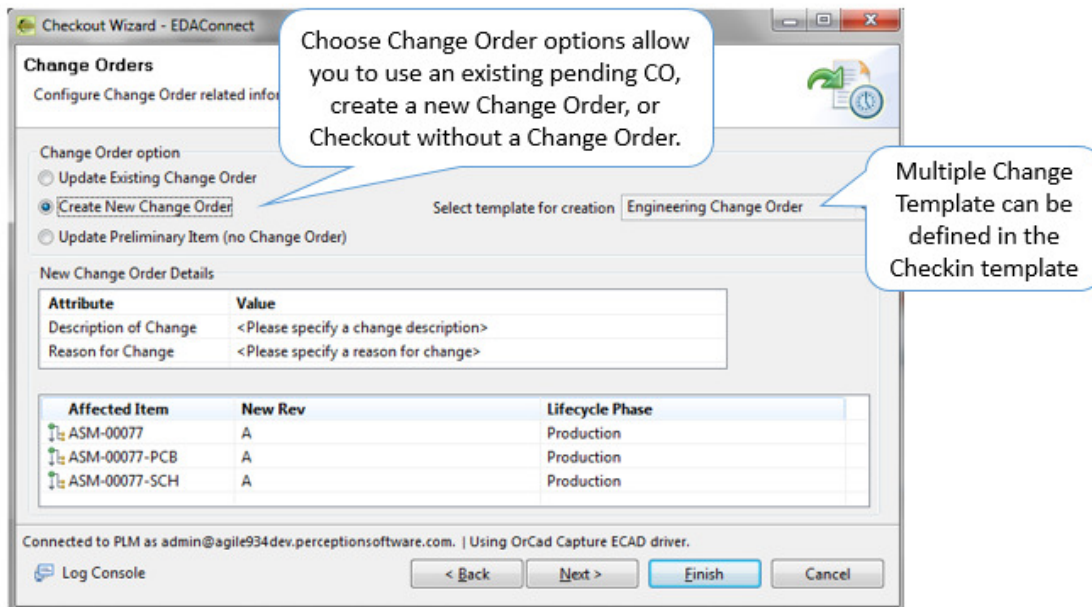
Checkout Wizard - EDAConnect

Change Orders

Configure Change Order related infor

Choose Change Order options allow you to use an existing pending CO, create a new Change Order, or Checkout without a Change Order.

Change Order option

Update Existing Change Order

Create New Change Order

Update Preliminary Item (no Change Order)

Select template for creation Engineering Change Order

Multiple Change Template can be defined in the Checkin template

New Change Order Details

| Attribute | Value |
|---|---|
| Description of Change | <Please specify a change description> |
| Reason for Change | <Please specify a reason for change> |

| Affected Item | New Rev | Lifecycle Phase |
|---|---|---|
| ASM-00077 | A | Production |
| ASM-00077-PCB | A | Production |
| ASM-00077-SCH | A | Production |

Connected to PLM as admin@agile934dev.perceptionsoftware.com. | Using OrCad Capture ECAD driver.

Log Console

< Back

Next >

Finish

Cancel